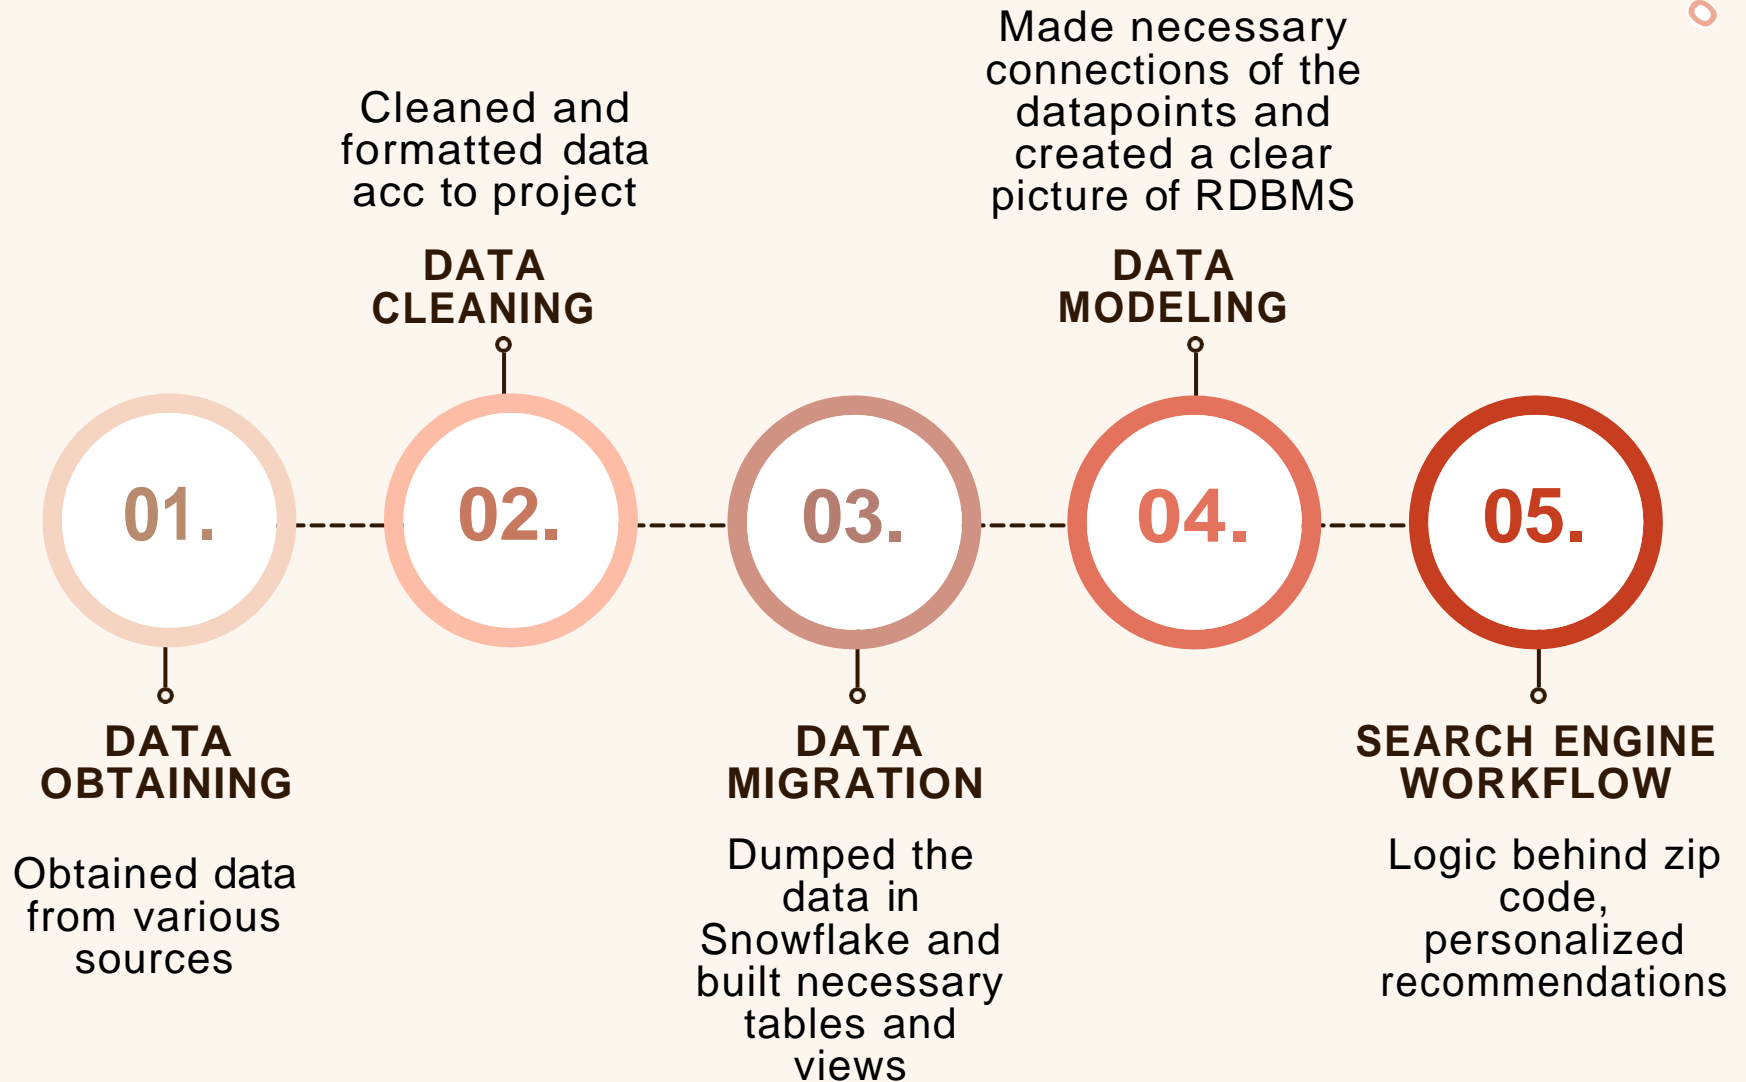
Made necessary connections of the datapoints and created a clear picture of RDBMS

Cleaned and formatted data acc to project

DATA CLEANING

DATA MODELING

01.

02.

03.

04.

05.

DATA OBTAINING

Obtained data from various sources

DATA MIGRATION

Dumped the data in Snowflake and built necessary tables and views

SEARCH ENGINE WORKFLOW

Logic behind zip code, personalized recommendations